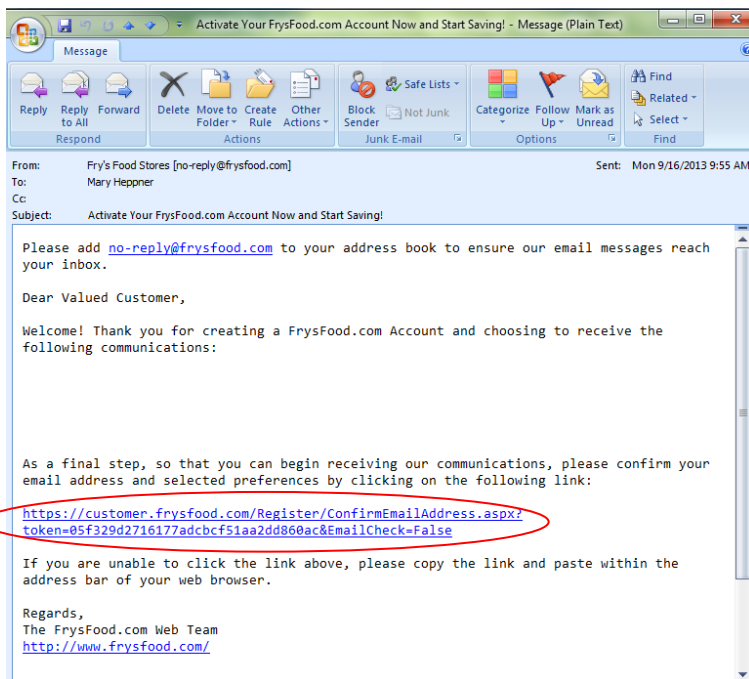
Activate Your FrysFood.com Account Now and Start Saving! - Message (Plain Text)

Message

Reply
Reply to All
Forward
Respond

Delete
Move to Folder
Create Rule
Other Actions
Actions

Block Sender
Safe Lists
Not Junk
Junk E-mail

Categorize
Follow Up
Mark as Unread
Options

Find
Related
Select
Find

From: Fry's Food Stores [no-reply@frysfood.com]
Sent: Mon 9/16/2013 9:55 AM
To: Mary Heppner
Cc:
Subject: Activate Your FrysFood.com Account Now and Start Saving!

Please add no-reply@frysfood.com to your address book to ensure our email messages reach your inbox.

Dear Valued Customer,

Welcome! Thank you for creating a FrysFood.com Account and choosing to receive the following communications:

As a final step, so that you can begin receiving our communications, please confirm your email address and selected preferences by clicking on the following link:

https://customer.frysfood.com/Register/ConfirmEmailAddress.aspx?token=05f329d2716177adcbcf51aa2dd860ac&EmailCheck=False

If you are unable to click the link above, please copy the link and paste within the address bar of your web browser.

Regards,
The FrysFood.com Web Team
http://www.frysfood.com/